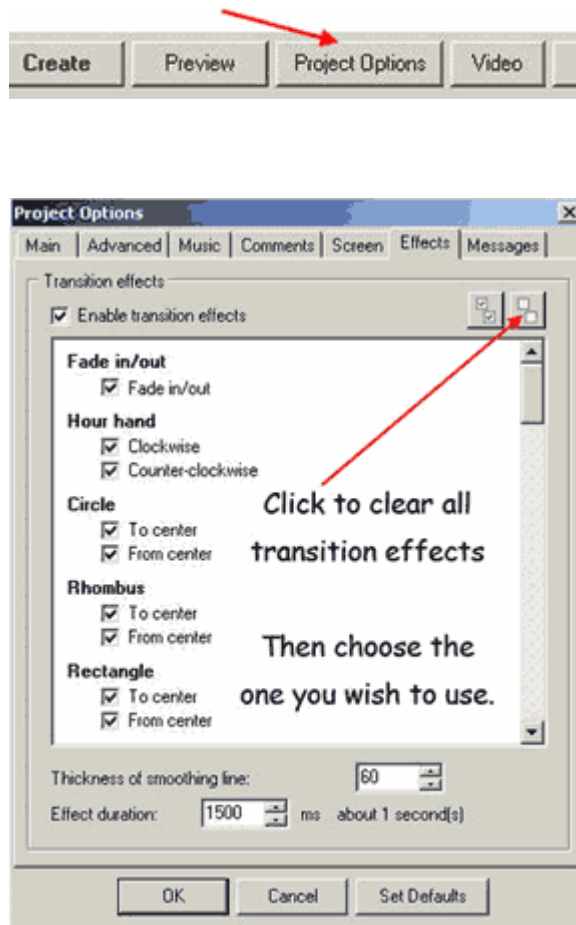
Create Preview Project Options Video

Project Options

Main | Advanced | Music | Comments | Screen | Effects | Messages

Transition effects

Enable transition effects

Fade in/out
Fade in/out

Hour hand
Clockwise
Counter-clockwise

Circle
To center
From center

Rhombus
To center
From center

Rectangle
To center
From center

Click to clear all transition effects

Then choose the one you wish to use.

Thickness of smoothing line: 60

Effect duration: 1500 ms about 1 second(s)

OK Cancel Set Defaults